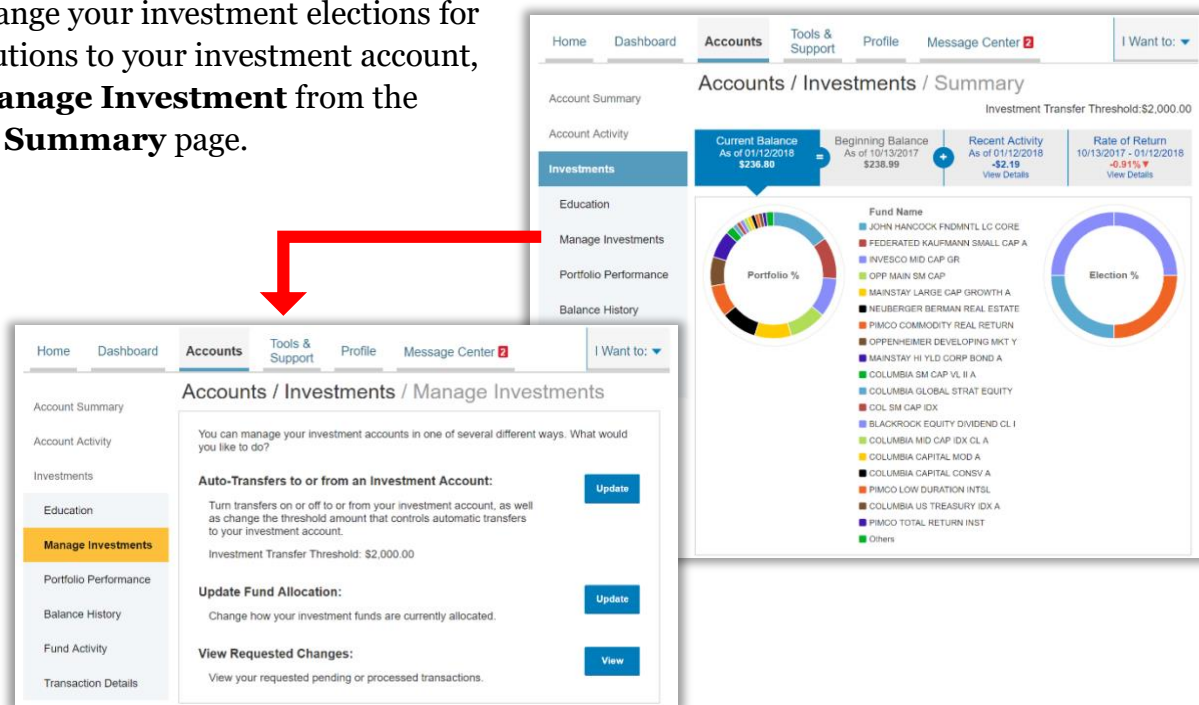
ange your investment elections for utions to your investment account, anage Investment from the Summary page.

Home Dashboard Accounts Tools & Support Profile Message Center 2 I Want to:

Account Summary
Account Activity
Investments
Education
Manage Investments
Portfolio Performance
Balance History

Accounts / Investments / Summary

Investment Transfer Threshold:$2,000.00

Current Balance As of 01/12/2018 $236.80 = Beginning Balance As of 10/13/2017 $238.99 + Recent Activity As of 01/12/2018 -$2.19 View Details Rate of Return 10/13/2017 - 01/12/2018 -0.91% View Details

Portfolio %

Fund Name
JOHN HANCOCK FNDMNTL LC CORE
FEDERATED KAUFMANN SMALL CAP A
INVESCO MID CAP GR
OPP MAIN SM CAP
MAINSTAY LARGE CAP GROWTH A
NEUBERGER BERMAN REAL ESTATE
PIMCO COMMODITY REAL RETURN
OPPENHEIMER DEVELOPING MKT Y
MAINSTAY HI YLD CORP BOND A
COLUMBIA SM CAP VL II A
COLUMBIA GLOBAL STRAT EQUITY
COL SM CAP IDX
BLACKROCK EQUITY DIVIDEND CL I
COLUMBIA MID CAP IDX CL A
COLUMBIA CAPITAL MOD A
COLUMBIA CAPITAL CONSV A
PIMCO LOW DURATION INTSL
COLUMBIA US TREASURY IDX A
PIMCO TOTAL RETURN INST
Others

Election %

Home Dashboard Accounts Tools & Support Profile Message Center 2 I Want to:

Account Summary
Account Activity
Investments
Education
Manage Investments
Portfolio Performance
Balance History
Fund Activity
Transaction Details

Accounts / Investments / Manage Investments

You can manage your investment accounts in one of several different ways. What would you like to do?

Auto-Transfers to or from an Investment Account:
Turn transfers on or off to or from your investment account, as well as change the threshold amount that controls automatic transfers to your investment account.
Investment Transfer Threshold: $2,000.00
Update

Update Fund Allocation:
Change how your investment funds are currently allocated.
Update

View Requested Changes:
View your requested pending or processed transactions.
View